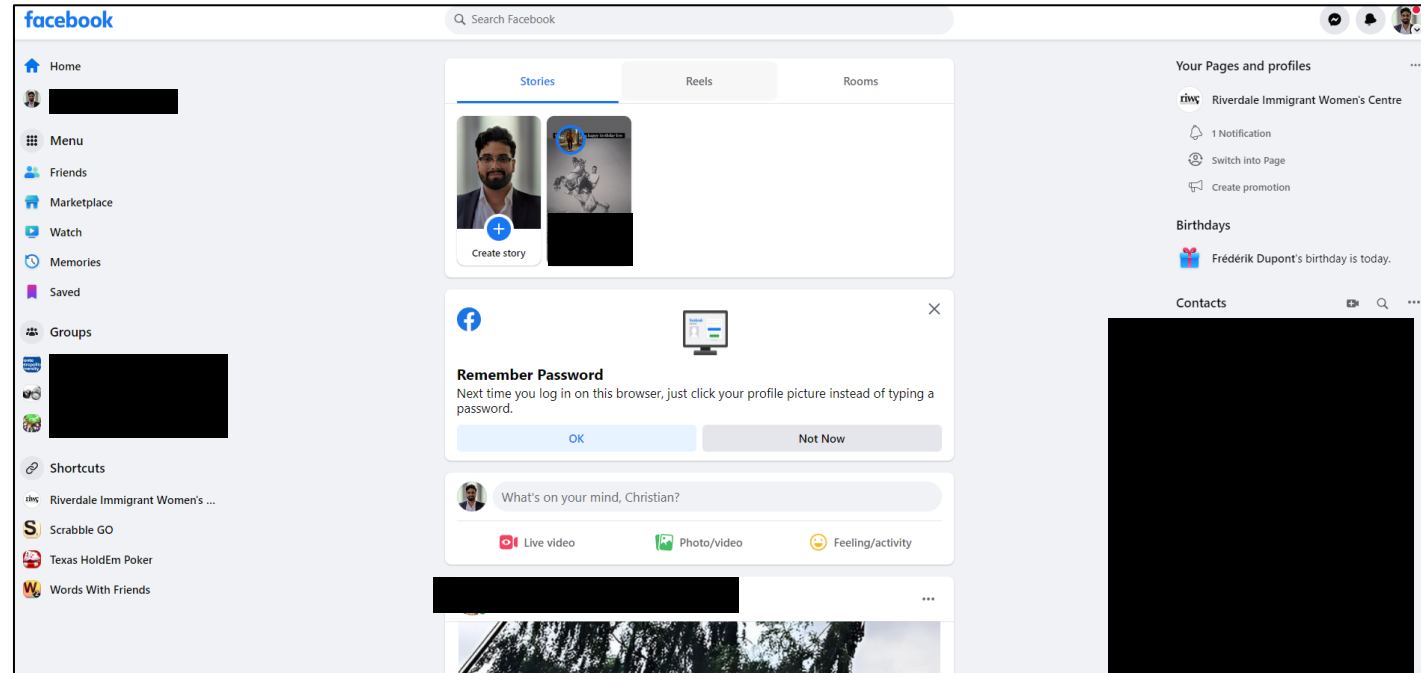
facebook

Search Facebook

Home

Menu

Friends

Marketplace

Watch

Memories

Saved

Groups

Shortcuts

Riverdale Immigrant Women's ...

Scrabble GO

Texas HoldEm Poker

Words With Friends

Stories

Reels

Rooms

Create story

Remember Password

Next time you log in on this browser, just click your profile picture instead of typing a password.

OK

Not Now

What's on your mind, Christian?

Live video

Photo/video

Feeling/activity

Your Pages and profiles

riwc

Riverdale Immigrant Women's Centre

1 Notification

Switch into Page

Create promotion

Birthdays

Frédérik Dupont's birthday is today.

Contacts